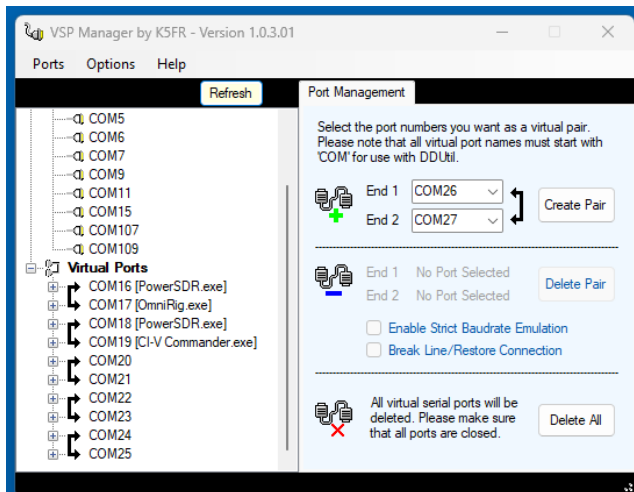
VSP Manager by K5FR - Version 1.0.3.01

Ports Options Help

Refresh

Port Management

COM5
COM6
COM7
COM9
COM11
COM15
COM107
COM109
Virtual Ports
COM16 [PowerSDR.exe]
COM17 [OmniRig.exe]
COM18 [PowerSDR.exe]
COM19 [CI-V Commander.exe]
COM20
COM21
COM22
COM23
COM24
COM25

Select the port numbers you want as a virtual pair. Please note that all virtual port names must start with 'COM' for use with DDUtil.

End 1 COM26
End 2 COM27
Create Pair

End 1 No Port Selected
End 2 No Port Selected
Delete Pair

Enable Strict Baudrate Emulation
Break Line/Restore Connection

All virtual serial ports will be deleted. Please make sure that all ports are closed.
Delete All